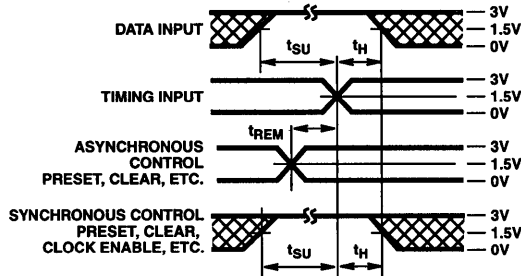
DATA INPUT

3V
1.5V
0V

$t_{SU}$
$t_H$

TIMING INPUT

3V
1.5V
0V

$t_{REM}$

ASYNCHRONOUS CONTROL PRESET, CLEAR, ETC.

3V
1.5V
0V

SYNCHRONOUS CONTROL PRESET, CLEAR, CLOCK ENABLE, ETC.

3V
1.5V
0V

$t_{SU}$
$t_H$